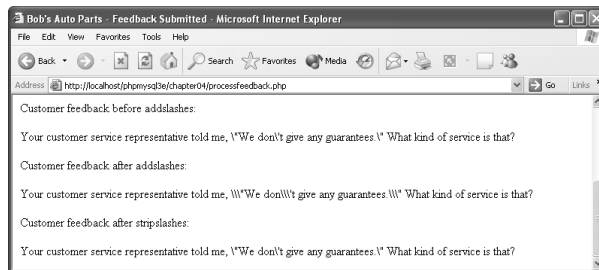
Bob's Auto Parts - Feedback Submitted - Microsoft Internet Explorer

File Edit View Favorites Tools Help

Back Search Favorites Media

Address http://localhost/phpmysql3e/chapter04/processfeedback.php Go Links

Customer feedback before addslashes:

Your customer service representative told me, \"We don\'t give any guarantees.\" What kind of service is that?

Customer feedback after addslashes:

Your customer service representative told me, \\\"We don\\\'t give any guarantees.\\\" What kind of service is that?

Customer feedback after stripslashes:

Your customer service representative told me, \"We don\'t give any guarantees.\" What kind of service is that?